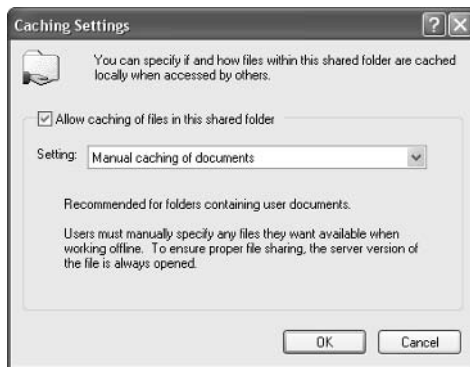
Caching Settings

You can specify if and how files within this shared folder are cached locally when accessed by others.

Allow caching of files in this shared folder

Setting: Manual caching of documents

Recommended for folders containing user documents.

Users must manually specify any files they want available when working offline. To ensure proper file sharing, the server version of the file is always opened.

OK Cancel